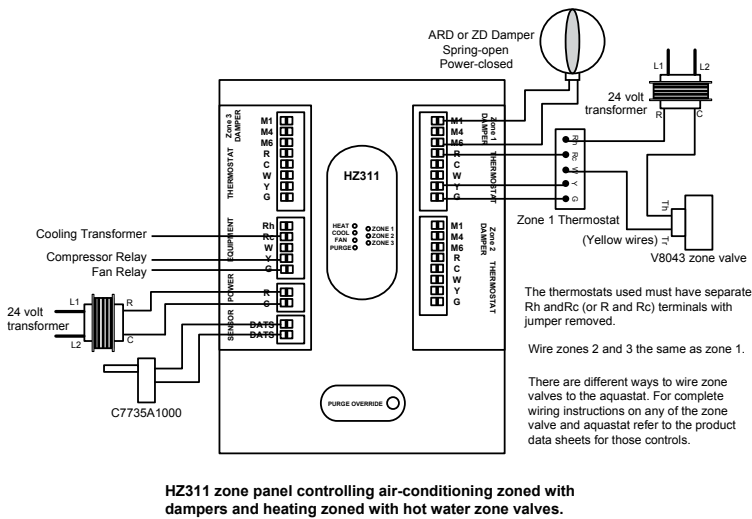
ARD or ZD Damper
Spring-open
Power-closed

L1 L2
24 volt transformer
R C

Zone 3 DAMPER
M1
M4
M6
THERMOSTAT
R
C
W
Y
G

HZ311

HEAT
COOL
FAN
PURGE
ZONE 1
ZONE 2
ZONE 3

Zone 1 DAMPER
M1
M4
M6
THERMOSTAT
R
C
W
Y
G

Rh
Rc
W
Y
G

Zone 1 Thermostat

Zone 2 DAMPER
M1
M4
M6
THERMOSTAT
R
C
W
Y
G

Th
Tr
(Yellow wires)
V8043 zone valve

Cooling Transformer
Compressor Relay
Fan Relay

EQUIPMENT
Rh
Rc
W
Y
G

POWER
R
C

SENSOR
DATS
DATS

24 volt transformer
L1
L2
R
C

C7735A1000

PURGE OVERRIDE

The thermostats used must have separate Rh andRc (or R and Rc) terminals with jumper removed.

Wire zones 2 and 3 the same as zone 1.

There are different ways to wire zone valves to the aquastat. For complete wiring instructions on any of the zone valve and aquastat refer to the product data sheets for those controls.

HZ311 zone panel controlling air-conditioning zoned with dampers and heating zoned with hot water zone valves.